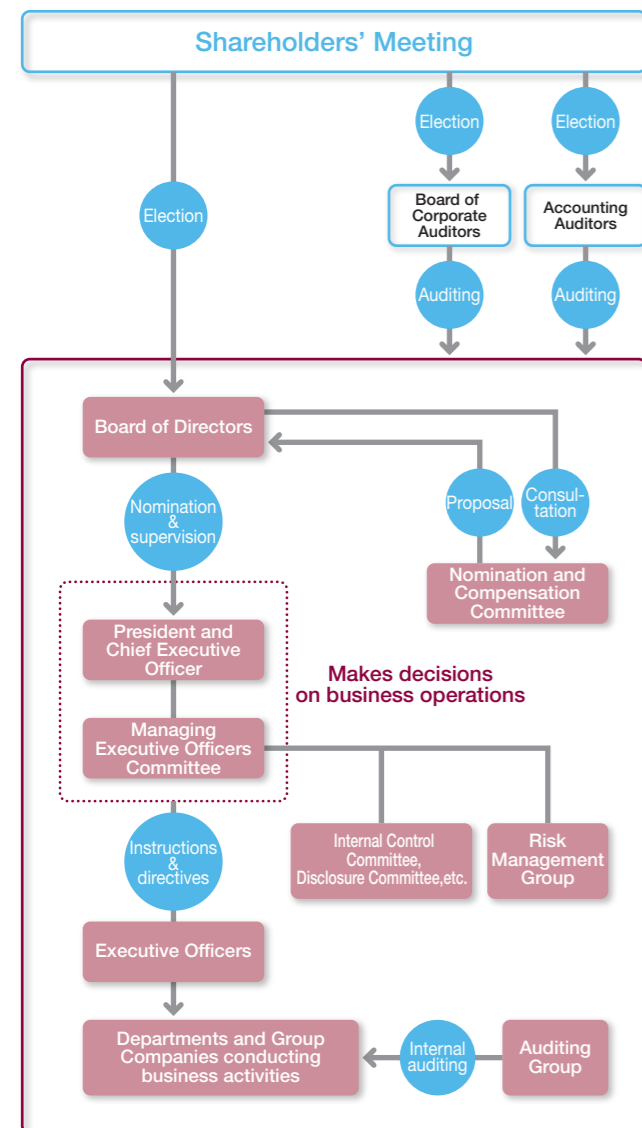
Shareholders' Meeting

Election

Election

Election

Board of Corporate Auditors

Accounting Auditors

Auditing

Auditing

Board of Directors

Nomination & supervision

Proposal

Consultation

Nomination and Compensation Committee

President and Chief Executive Officer

Makes decisions on business operations

Managing Executive Officers Committee

Internal Control Committee, Disclosure Committee,etc.

Risk Management Group

Instructions & directives

Executive Officers

Departments and Group Companies conducting business activities

Internal auditing

Auditing Group